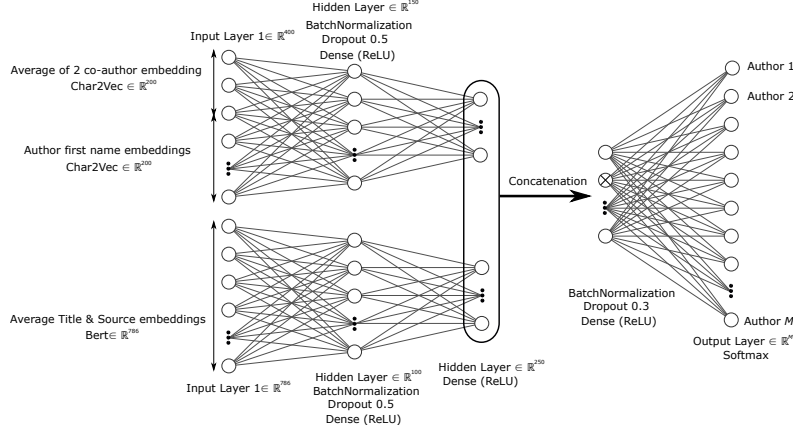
Hidden Layer $\in \mathbb{R}^{150}$
BatchNormalization
Dropout 0.5
Dense (ReLU)

Input Layer 1$\in \mathbb{R}^{400}$

Average of 2 co-author embedding
Char2Vec $\in \mathbb{R}^{200}$

Author first name embeddings
Char2Vec $\in \mathbb{R}^{200}$

Average Title & Source embeddings
Bert$\in \mathbb{R}^{786}$

Input Layer 1$\in \mathbb{R}^{786}$

Hidden Layer $\in \mathbb{R}^{100}$
BatchNormalization
Dropout 0.5
Dense (ReLU)

Hidden Layer $\in \mathbb{R}^{250}$
Dense (ReLU)

Concatenation

BatchNormalization
Dropout 0.3
Dense (ReLU)

Author 1
Author 2
Author $M$

Output Layer $\in \mathbb{R}^{M}$
Softmax